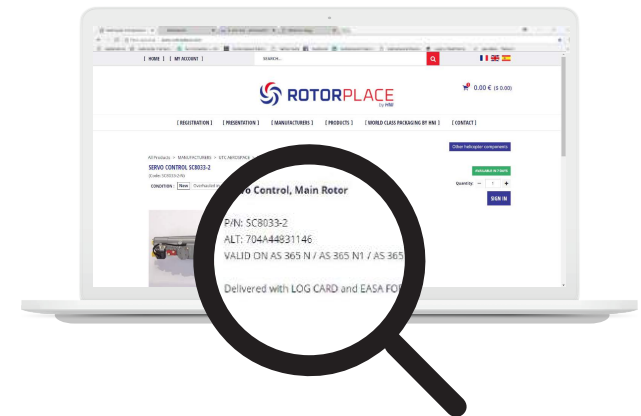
[ HOME ] [ MY ACCOUNT ]

SEARCH...

ROTORPLACE
by HNI

0.00 € ($ 0.00)

[ REGISTRATION ] [ PRESENTATION ] [ MANUFACTURERS ] [ PRODUCTS ] [ WORLD CLASS PACKAGING BY HNI ] [ CONTACT ]

Other helicopter components

All Products > MANUFACTURERS > UTC AEROSPACE

SERVO CONTROL SC8033-2

(Code: SC8033-2-N)

CONDITION: New Overhauled

AVAILABLE IN STOCK

Quantity: - 1 +

SIGN IN

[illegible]o Control, Main Rotor

P/N: SC8033-2

ALT: 704A44831146

VALID ON AS 365 N / AS 365 N1 / AS 365

Delivered with LOG CARD and EASA FO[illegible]